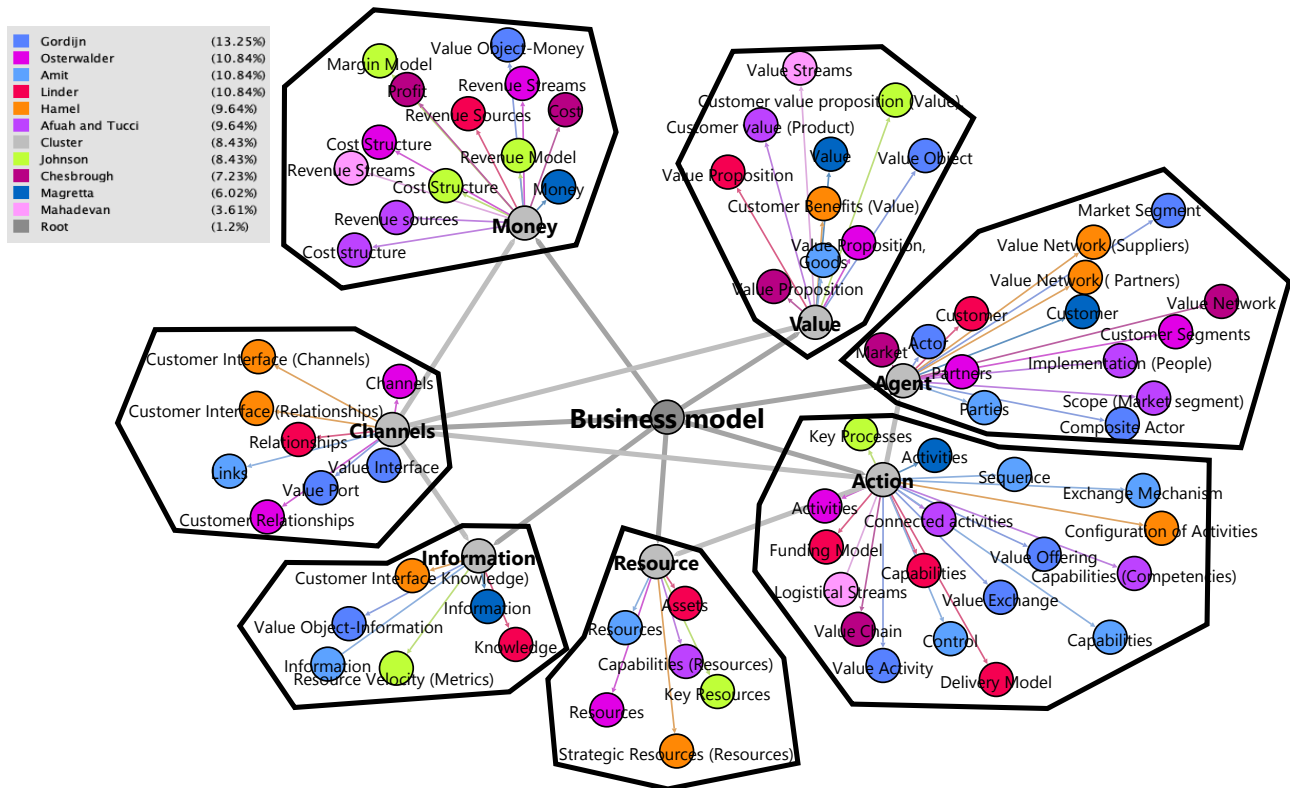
| | |
|---|---|
| Gordijn | (13.25%) |
| Osterwalder | (10.84%) |
| Amit | (10.84%) |
| Linder | (10.84%) |
| Hamel | (9.64%) |
| Afuah and Tucci | (9.64%) |
| Cluster | (8.43%) |
| Johnson | (8.43%) |
| Chesbrough | (7.23%) |
| Magretta | (6.02%) |
| Mahadevan | (3.61%) |
| Root | (1.2%) |

Value Object-Money
Margin Model
Revenue Streams
Profit
Revenue Sources
Cost
Cost Structure
Revenue Model
Revenue Streams
Cost Structure
Money
Revenue sources
Money
Cost structure

Value Streams
Customer value proposition (Value)
Customer value (Product)
Value
Value Object
Value Proposition
Customer Benefits (Value)
Value Proposition, Goods
Value Proposition
Value

Market Segment
Value Network (Suppliers)
Value Network ( Partners)
Value Network
Customer
Customer
Customer Segments
Market
Actor
Implementation (People)
Agent
Partners
Parties
Scope (Market segment)
Composite Actor

Customer Interface (Channels)
Channels
Customer Interface (Relationships)
Relationships
Channels
Links
Value Interface
Value Port
Customer Relationships

Business model

Key Processes
Activities
Action
Sequence
Exchange Mechanism
Activities
Connected activities
Configuration of Activities
Funding Model
Value Offering
Capabilities
Capabilities (Competencies)
Logistical Streams
Value Exchange
Value Chain
Control
Capabilities
Value Activity
Delivery Model

Information
Customer Interface Knowledge)
Information
Value Object-Information
Knowledge
Information
Resource Velocity (Metrics)

Resource
Assets
Resources
Capabilities (Resources)
Key Resources
Resources
Strategic Resources (Resources)